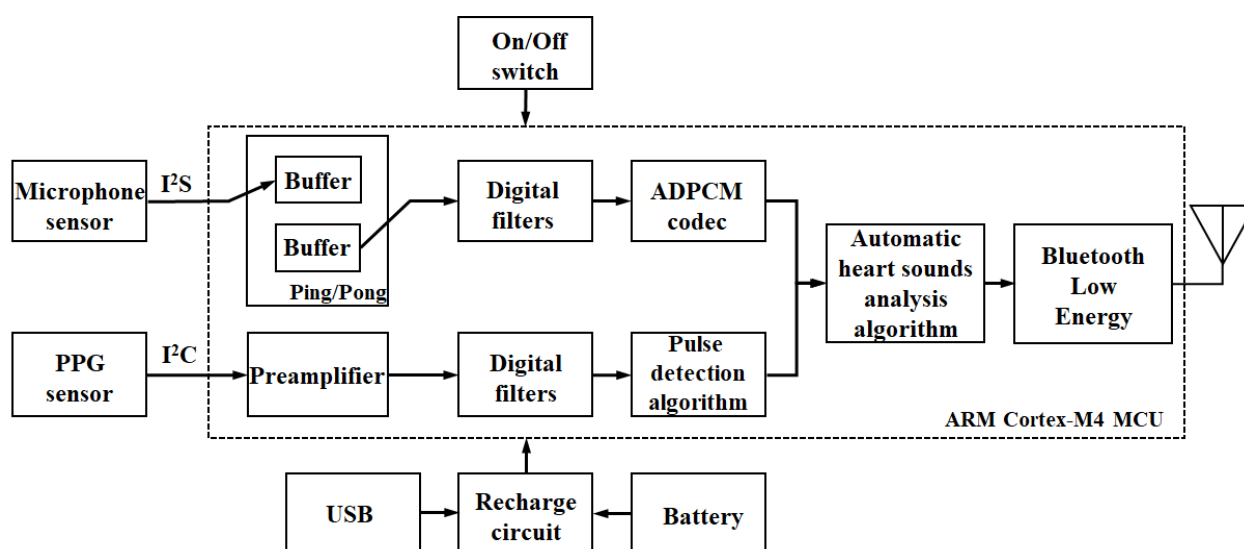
On/Off switch

Microphone sensor

$I^2S$

Buffer

Buffer

Ping/Pong

Digital filters

ADPCM codec

Automatic heart sounds analysis algorithm

Bluetooth Low Energy

PPG sensor

$I^2C$

Preamplifier

Digital filters

Pulse detection algorithm

ARM Cortex-M4 MCU

USB

Recharge circuit

Battery